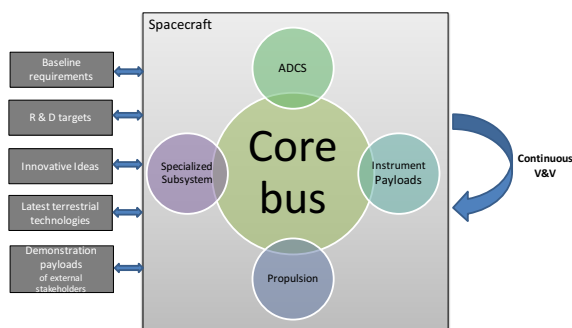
Baseline requirements

R & D targets

Innovative Ideas

Latest terrestrial technologies

Demonstration payloads of external stakeholders

Spacecraft

ADCS

Specialized Subsystem

Core bus

Instrument Payloads

Propulsion

Continuous V&V